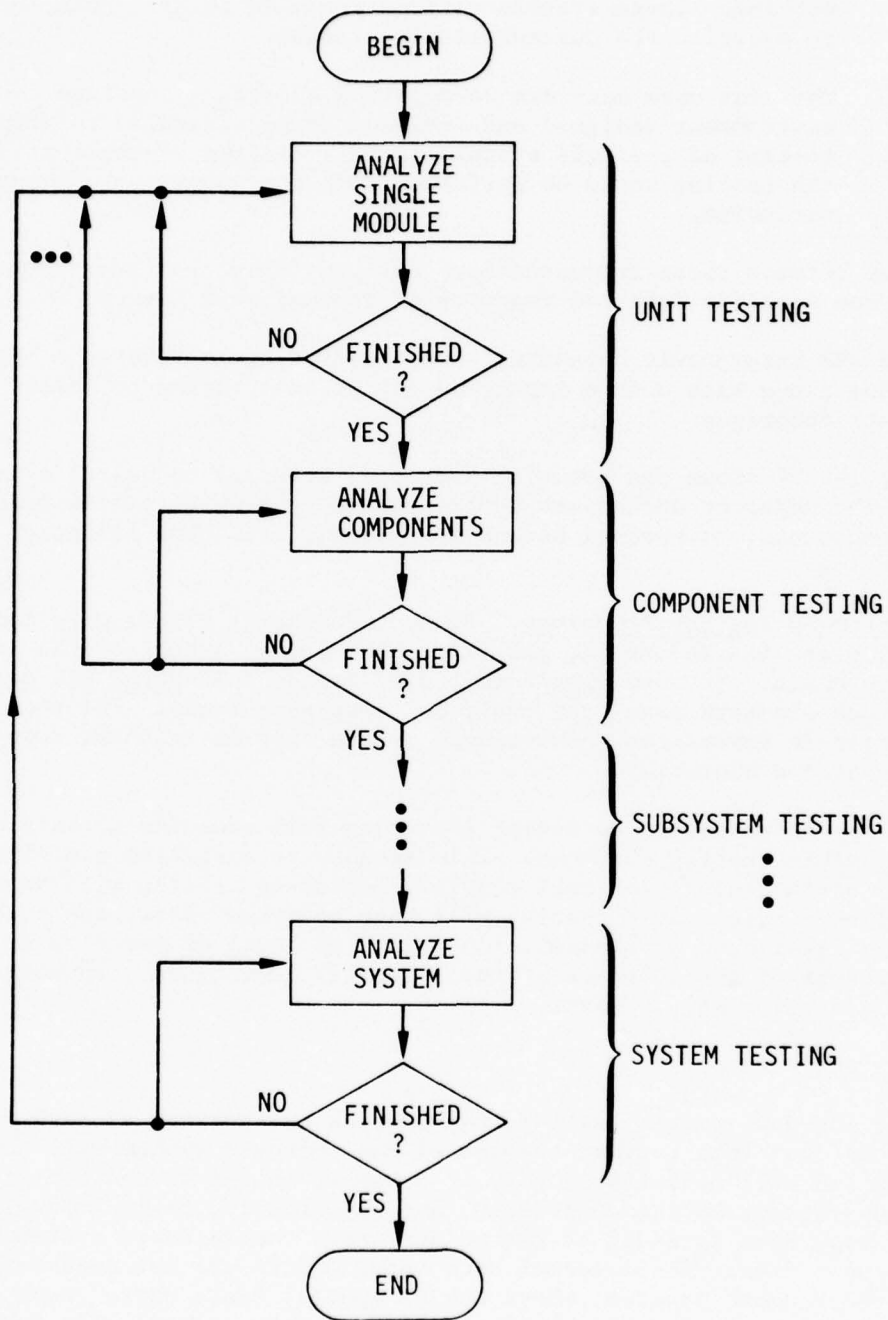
BEGIN

ANALYZE SINGLE MODULE

NO

FINISHED ?

YES

UNIT TESTING

ANALYZE COMPONENTS

NO

FINISHED ?

YES

COMPONENT TESTING

SUBSYSTEM TESTING

ANALYZE SYSTEM

NO

FINISHED ?

YES

SYSTEM TESTING

END